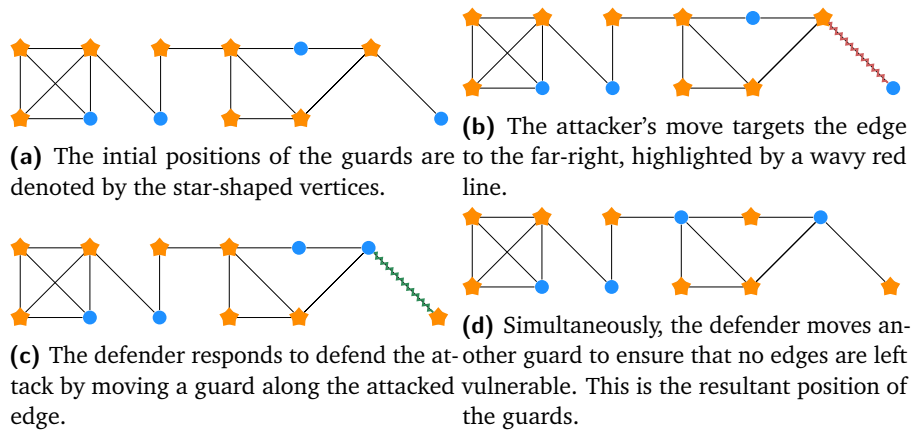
**(a)** The intial positions of the guards are denoted by the star-shaped vertices.

**(b)** The attacker's move targets the edge to the far-right, highlighted by a wavy red line.

**(c)** The defender responds to defend the attack by moving a guard along the attacked edge.

**(d)** Simultaneously, the defender moves another guard to ensure that no edges are left vulnerable. This is the resultant position of the guards.